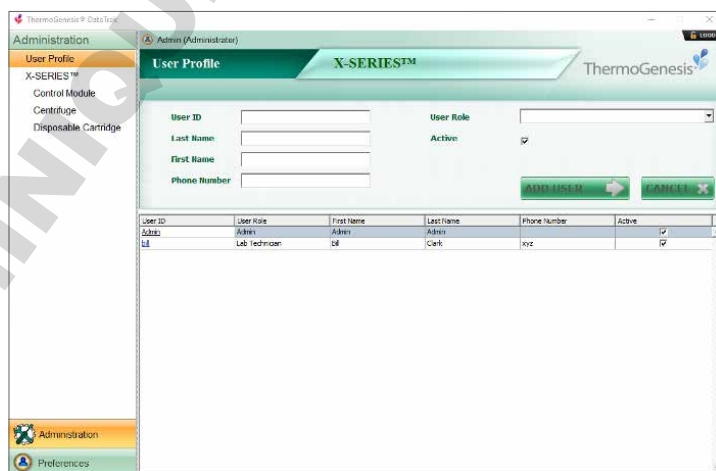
ThermoGenesis® DataTrak

Administration

User Profile

X-SERIES™

Control Module

Centrifuge

Disposable Cartridge

Admin (Administrator)

LOGO

User Profile

X-SERIES™

ThermoGenesis

User ID

Last Name

First Name

Phone Number

User Role

Active

ADD USER

CANCEL

| User ID | User Role | First Name | Last Name | Phone Number | Active |
|---|---|---|---|---|---|
| Admin | Admin | Admin | Admin | | ☑ |
| bil | Lab Technician | bil | Clark | xyz | ☑ |

Administration

Preferences